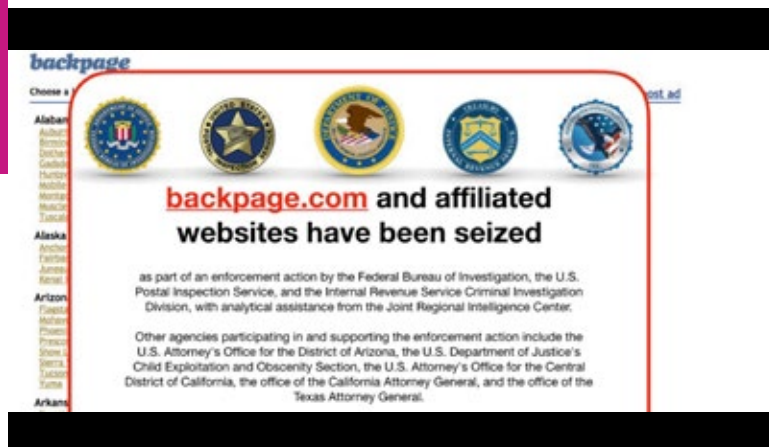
backpage

Choose a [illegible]

Alaban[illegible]

Alaska

Arizon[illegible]

Arkans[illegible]

ost ad

backpage.com and affiliated websites have been seized

as part of an enforcement action by the Federal Bureau of Investigation, the U.S. Postal Inspection Service, and the Internal Revenue Service Criminal Investigation Division, with analytical assistance from the Joint Regional Intelligence Center.

Other agencies participating in and supporting the enforcement action include the U.S. Attorney's Office for the District of Arizona, the U.S. Department of Justice's Child Exploitation and Obscenity Section, the U.S. Attorney's Office for the Central District of California, the office of the California Attorney General, and the office of the Texas Attorney General.